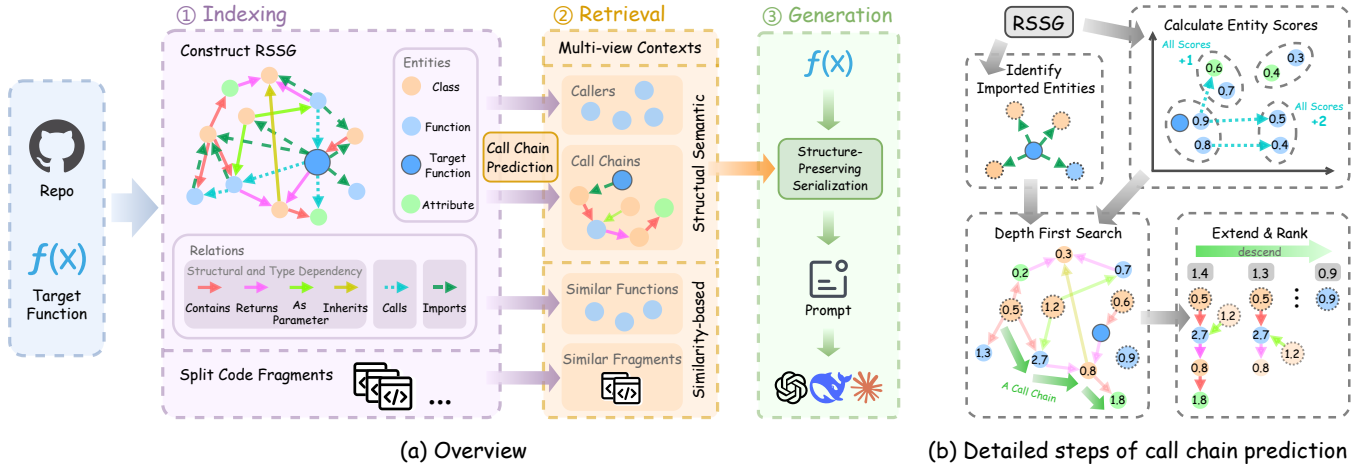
Repo

$f(x)$
Target Function

① Indexing

Construct RSSG

Entities
Class
Function
Target Function
Attribute

Relations
Structural and Type Dependency
Contains Returns As Parameter Inherits
Calls
Imports

Split Code Fragments
...

② Retrieval

Multi-view Contexts

Callers
Call Chain Prediction
Call Chains
Structual Semantic

Similar Functions
Similar Fragments
Similarity-based

③ Generation

$f(x)$
Structure-Preserving Serialization
Prompt

(a) Overview

RSSG

Identify Imported Entities

Calculate Entity Scores
All Scores +1
0.6
0.4
0.3
0.7
All Scores +2
0.9
0.5
0.8
0.4

Depth First Search
0.3
0.2
0.7
0.5
1.2
0.6
1.3
2.7
0.9
0.8
A Call Chain
1.8

Extend & Rank
descend
1.4
1.3
0.9
0.5
0.5
0.9
1.2
2.7
2.7
1.2
0.8
0.8
1.8

(b) Detailed steps of call chain prediction